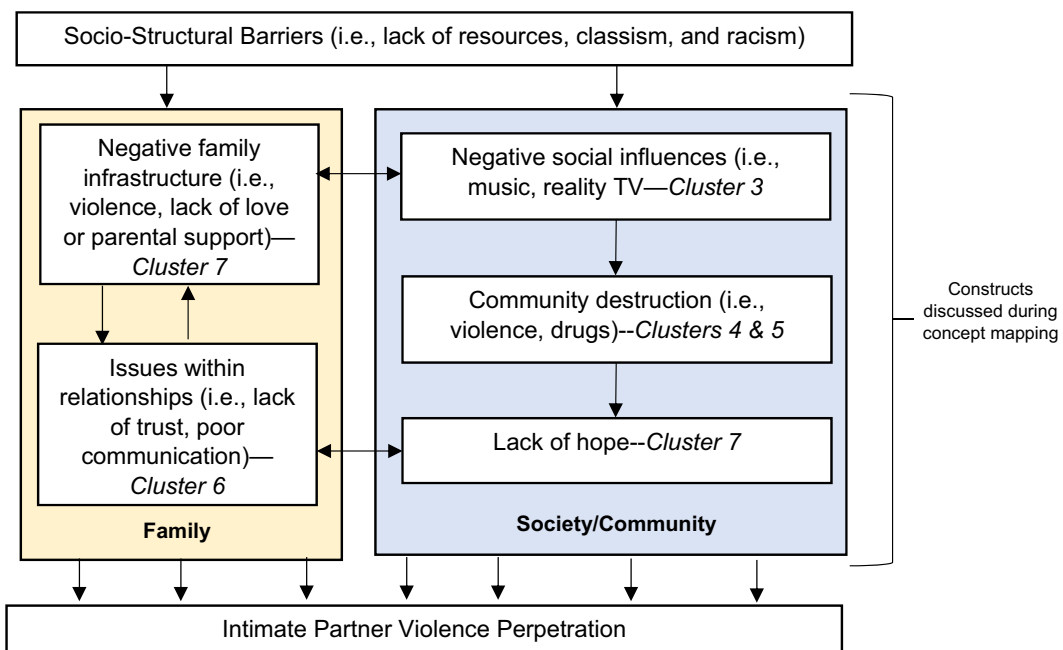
Socio-Structural Barriers (i.e., lack of resources, classism, and racism)

Negative family infrastructure (i.e., violence, lack of love or parental support)—*Cluster 7*

Issues within relationships (i.e., lack of trust, poor communication)—*Cluster 6*

**Family**

Negative social influences (i.e., music, reality TV—*Cluster 3*

Community destruction (i.e., violence, drugs)--*Clusters 4 & 5*

Lack of hope--*Cluster 7*

**Society/Community**

Constructs discussed during concept mapping

Intimate Partner Violence Perpetration